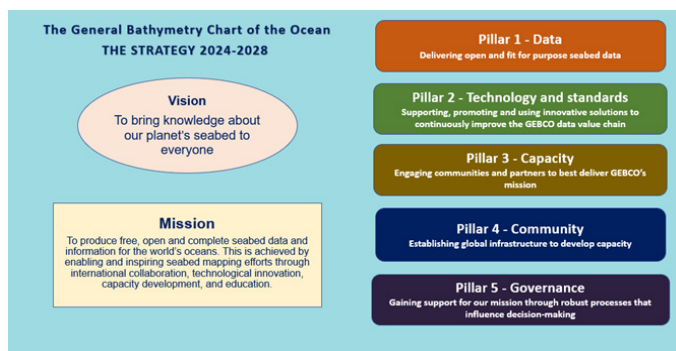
The General Bathymetry Chart of the Ocean
THE STRATEGY 2024-2028

Vision
To bring knowledge about our planet's seabed to everyone

Mission
To produce free, open and complete seabed data and information for the world's oceans. This is achieved by enabling and inspiring seabed mapping efforts through international collaboration, technological innovation, capacity development, and education.

Pillar 1 - Data
Delivering open and fit for purpose seabed data

Pillar 2 - Technology and standards
Supporting, promoting and using innovative solutions to continuously improve the GEBCO data value chain

Pillar 3 - Capacity
Engaging communities and partners to best deliver GEBCO's mission

Pillar 4 - Community
Establishing global infrastructure to develop capacity

Pillar 5 - Governance
Gaining support for our mission through robust processes that influence decision-making